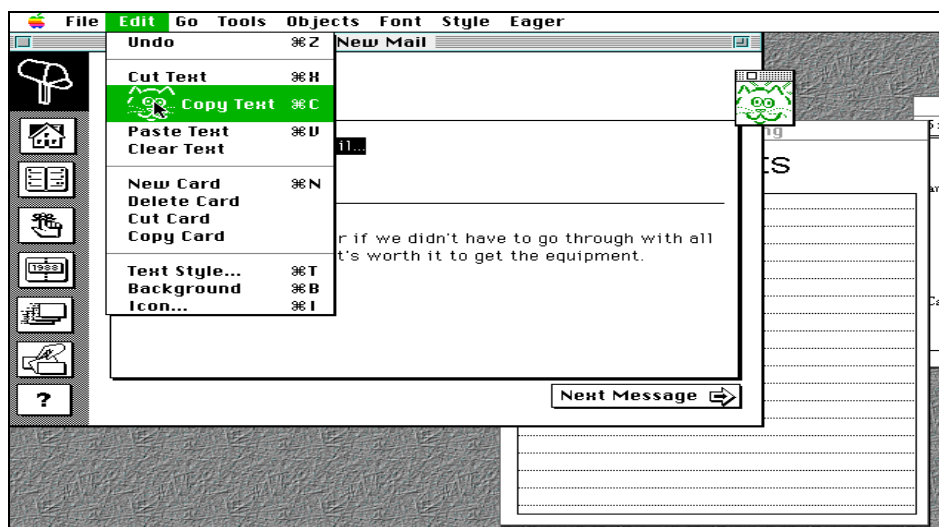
File Edit Go Tools Objects Font Style Eager

Undo ⌘Z
Cut Text ⌘X
Copy Text ⌘C
Paste Text ⌘V
Clear Text
New Card ⌘N
Delete Card
Cut Card
Copy Card
Text Style... ⌘T
Background ⌘B
Icon... ⌘I

New Mail

il...

r if we didn't have to go through with all
t's worth it to get the equipment.

Next Message

ng

ts

1988

?